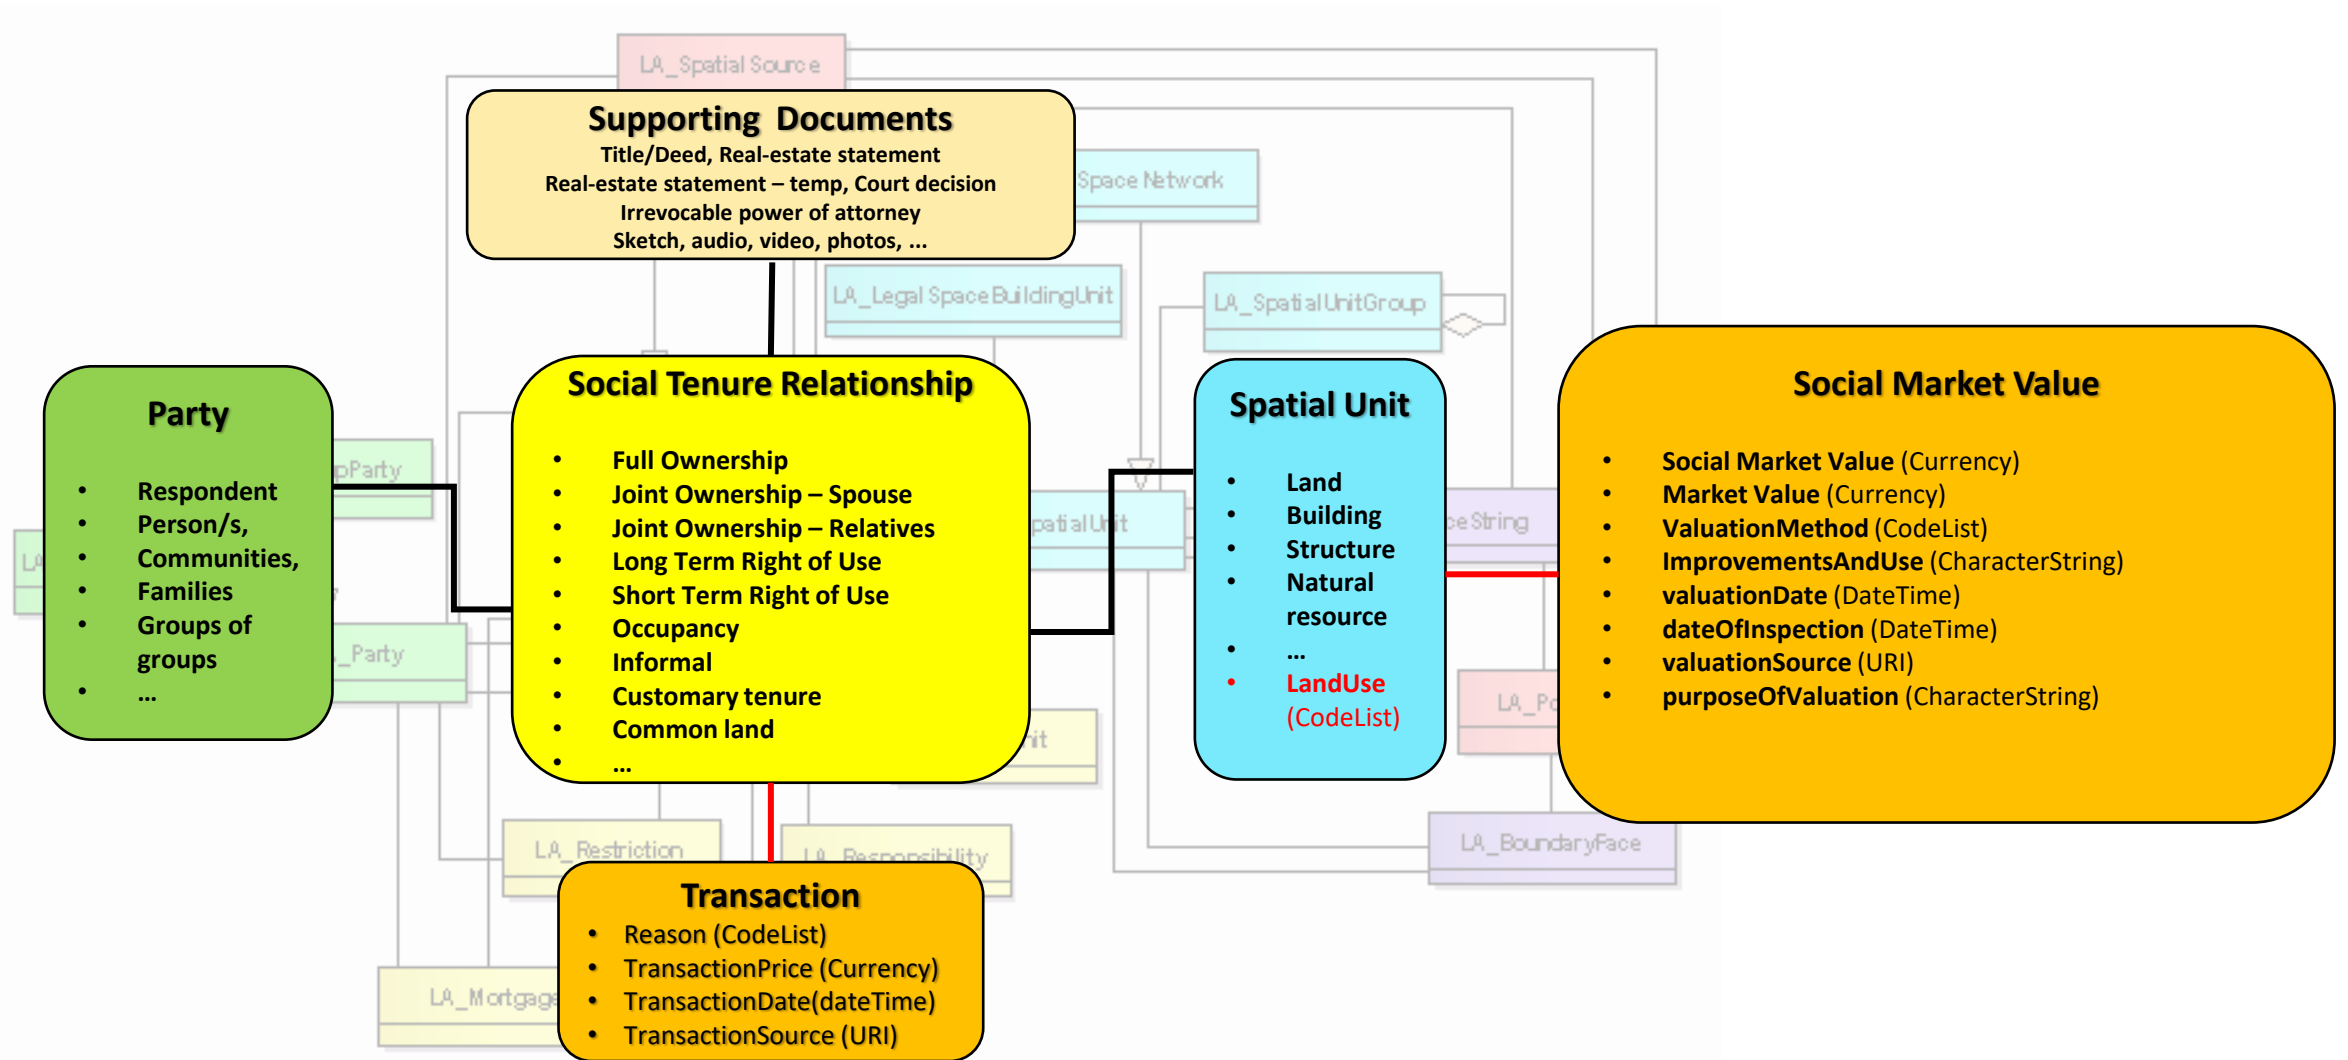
LA_Spatial Source

**Supporting Documents**
Title/Deed, Real-estate statement
Real-estate statement – temp, Court decision
Irrevocable power of attorney
Sketch, audio, video, photos, ...

Space Network

LA_Legal Space BuildingUnit

LA_SpatialUnitGroup

**Party**
- Respondent
- Person/s,
- Communities,
- Families
- Groups of groups
- ...

pParty

Party

**Social Tenure Relationship**
- Full Ownership
- Joint Ownership – Spouse
- Joint Ownership – Relatives
- Long Term Right of Use
- Short Term Right of Use
- Occupancy
- Informal
- Customary tenure
- Common land
- ...

patialUnit

**Spatial Unit**
- Land
- Building
- Structure
- Natural resource
- ...
- LandUse (CodeList)

ceString

**Social Market Value**
- Social Market Value (Currency)
- Market Value (Currency)
- ValuationMethod (CodeList)
- ImprovementsAndUse (CharacterString)
- valuationDate (DateTime)
- dateOfInspection (DateTime)
- valuationSource (URI)
- purposeOfValuation (CharacterString)

LA_Po

LA_Restriction

LA_Responsibility

LA_BoundaryFace

LA_Mortgage

**Transaction**
- Reason (CodeList)
- TransactionPrice (Currency)
- TransactionDate(dateTime)
- TransactionSource (URI)